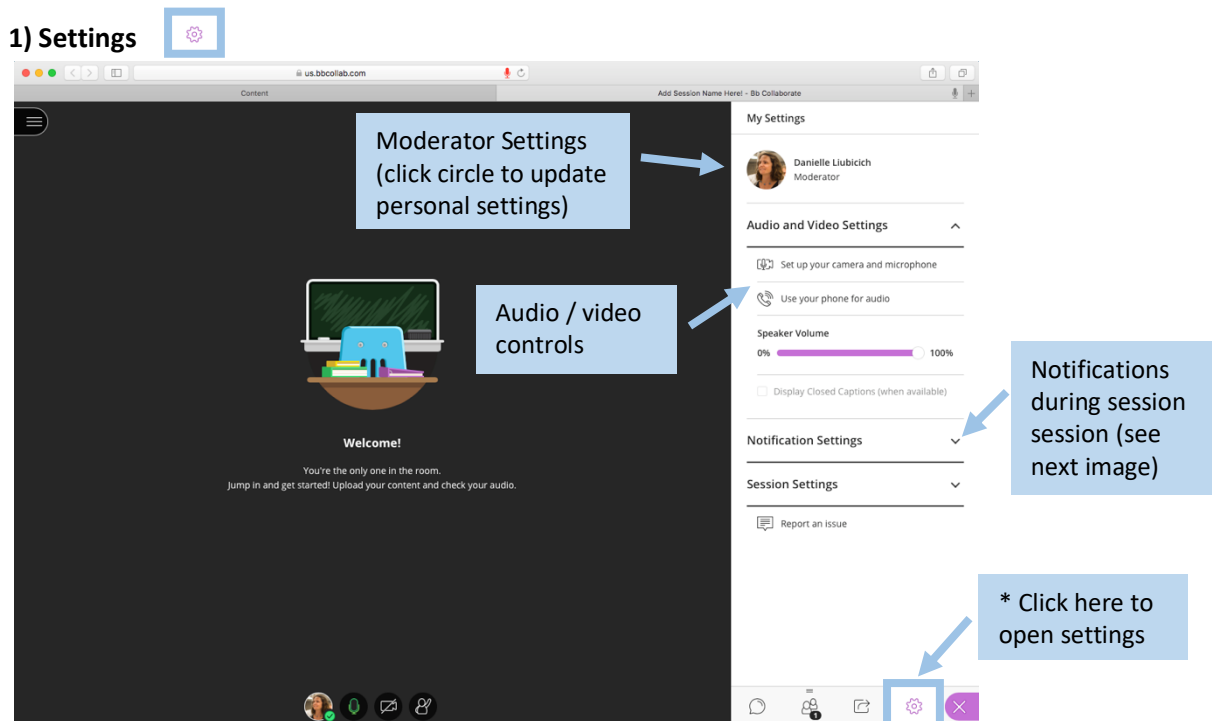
1) Settings

us.bbcollab.com

Content

Add Session Name Here! - Bb Collaborate

Moderator Settings (click circle to update personal settings)

My Settings

Danielle Liubicich
Moderator

Audio and Video Settings

Set up your camera and microphone

Use your phone for audio

Speaker Volume

0%

100%

Display Closed Captions (when available)

Notification Settings

Session Settings

Report an issue

Audio / video controls

Notifications during session session (see next image)

Welcome!

You're the only one in the room.
Jump in and get started! Upload your content and check your audio.

* Click here to open settings